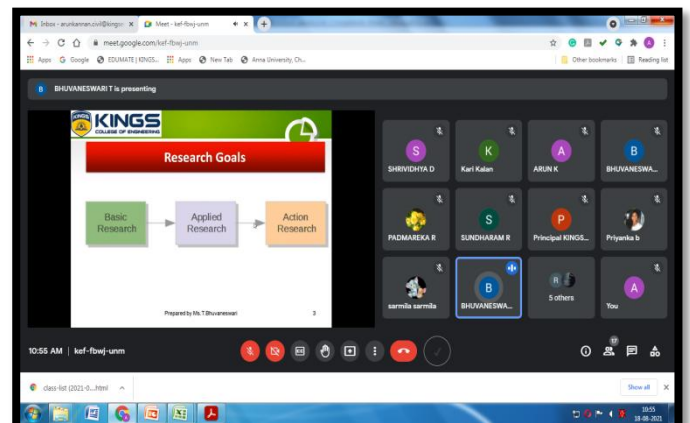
Inbox - arunkannan.civil@kings ×
Meet - kef-fbwj-unm ×
+
meet.google.com/kef-fbwj-unm
Apps  Google  EDUMATE | KINGS...  Apps  New Tab  Anna University, Ch...
Other bookmarks  Reading list

B  BHUVANESWARI T is presenting

KINGS
COLLEGE OF ENGINEERING

Research Goals

Basic Research → Applied Research → Action Research

Prepared by Ms.T.Bhuvaneswari  3

S SHRIVIDHYA D
K Kari Kalan
A ARUN K
B BHUVANESWA...
PADMAREKA R
S SUNDHARAM R
P Principal KINGS...
Priyanka b
sarmila sarmila
B BHUVANESWA...
5 others
A You

10:55 AM | kef-fbwj-unm

17

class-list (2021-0....html
Show all ×

10:55
18-08-2021